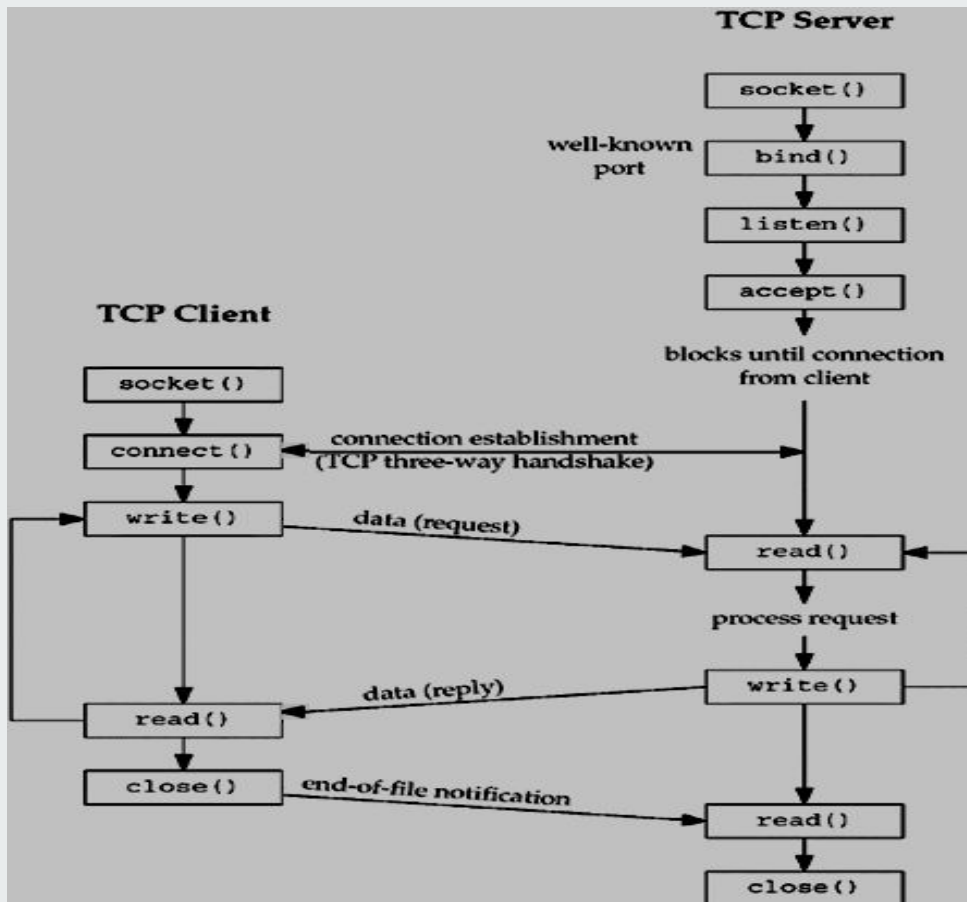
TCP Server

socket()

well-known port

bind()

listen()

accept()

blocks until connection from client

TCP Client

socket()

connect()

connection establishment (TCP three-way handshake)

write()

data (request)

read()

process request

write()

data (reply)

read()

close()

end-of-file notification

read()

close()